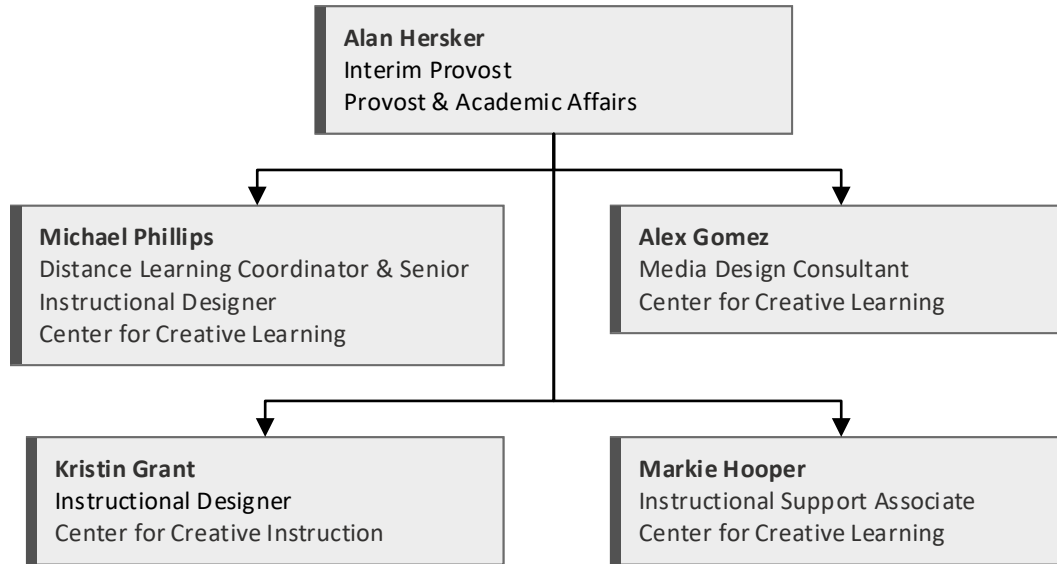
**Alan Hersker**
Interim Provost
Provost & Academic Affairs

**Michael Phillips**
Distance Learning Coordinator & Senior Instructional Designer
Center for Creative Learning

**Alex Gomez**
Media Design Consultant
Center for Creative Learning

**Kristin Grant**
Instructional Designer
Center for Creative Instruction

**Markie Hooper**
Instructional Support Associate
Center for Creative Learning